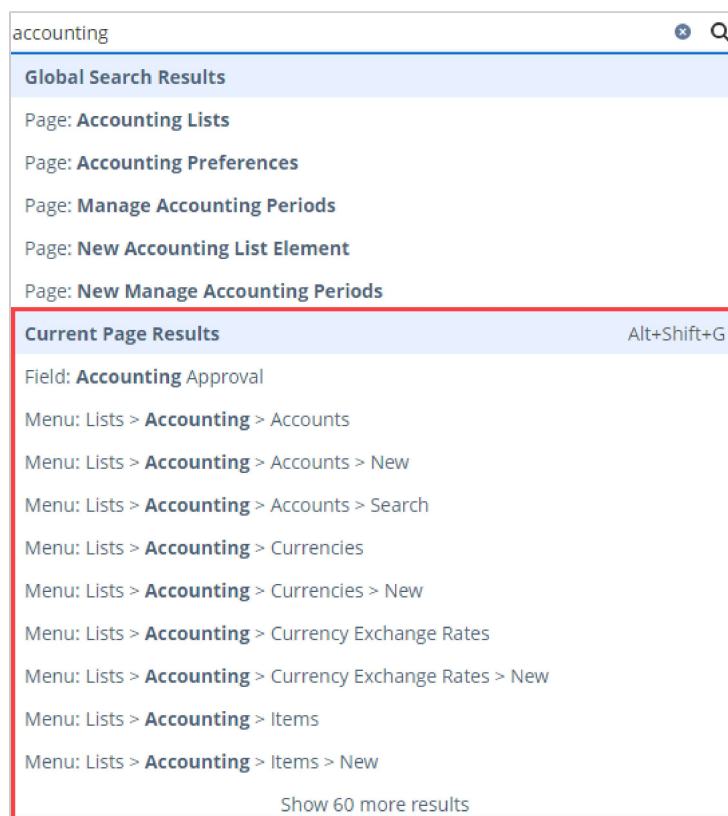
accounting

Global Search Results

Page: Accounting Lists

Page: Accounting Preferences

Page: Manage Accounting Periods

Page: New Accounting List Element

Page: New Manage Accounting Periods

Current Page Results Alt+Shift+G

Field: Accounting Approval

Menu: Lists > Accounting > Accounts

Menu: Lists > Accounting > Accounts > New

Menu: Lists > Accounting > Accounts > Search

Menu: Lists > Accounting > Currencies

Menu: Lists > Accounting > Currencies > New

Menu: Lists > Accounting > Currency Exchange Rates

Menu: Lists > Accounting > Currency Exchange Rates > New

Menu: Lists > Accounting > Items

Menu: Lists > Accounting > Items > New

Show 60 more results